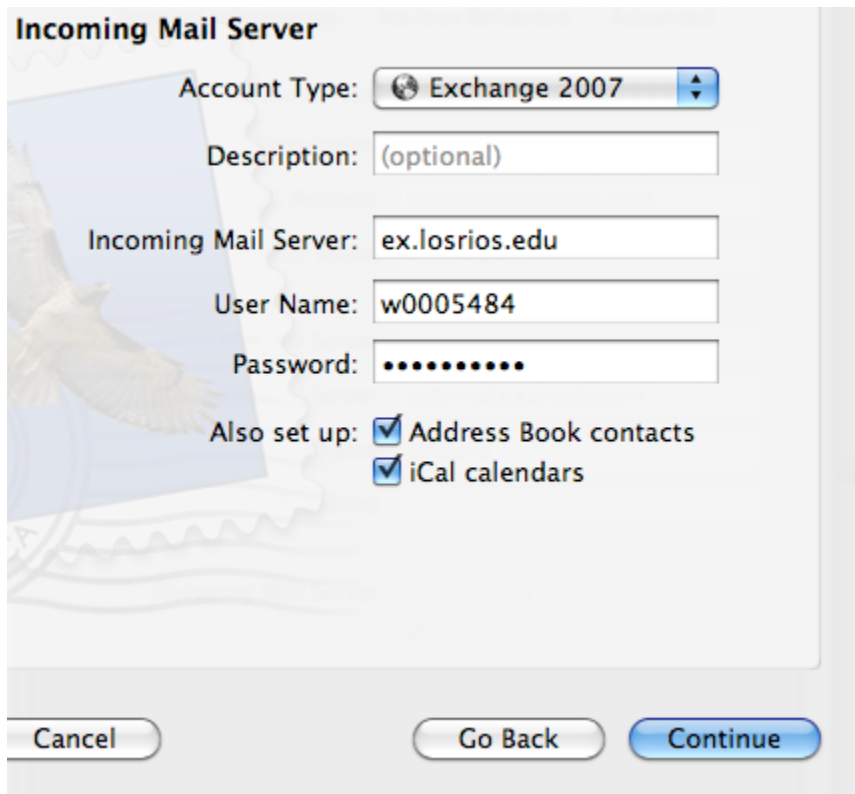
Incoming Mail Server

Account Type: Exchange 2007

Description: (optional)

Incoming Mail Server: ex.losrios.edu

User Name: w0005484

Password: ••••••••••

Also set up: Address Book contacts
iCal calendars

Cancel

Go Back

Continue